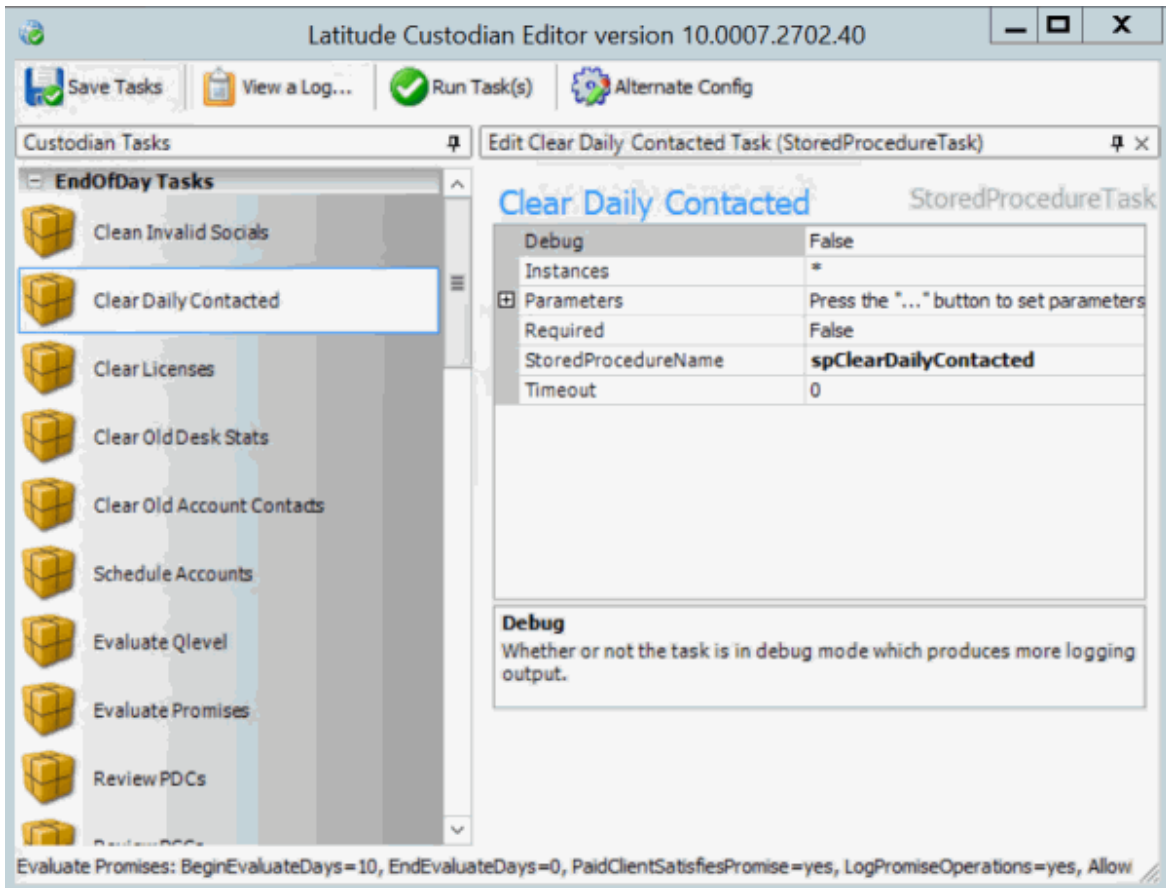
Latitude Custodian Editor version 10.0007.2702.40

Save Tasks | View a Log... | Run Task(s) | Alternate Config

Custodian Tasks

Edit Clear Daily Contacted Task (StoredProcedureTask)

EndOfDay Tasks

Clean Invalid Socials

Clear Daily Contacted

Clear Licenses

Clear Old Desk Stats

Clear Old Account Contacts

Schedule Accounts

Evaluate Qlevel

Evaluate Promises

Review PDCs

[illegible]

Clear Daily Contacted

StoredProcedureTask

| | |
|---|---|
| Debug | False |
| Instances | * |
| ⊞ Parameters | Press the "..." button to set parameters |
| Required | False |
| StoredProcedureName | spClearDailyContacted |
| Timeout | 0 |

Debug
Whether or not the task is in debug mode which produces more logging output.

Evaluate Promises: BeginEvaluateDays=10, EndEvaluateDays=0, PaidClientSatisfiesPromise=yes, LogPromiseOperations=yes, Allow